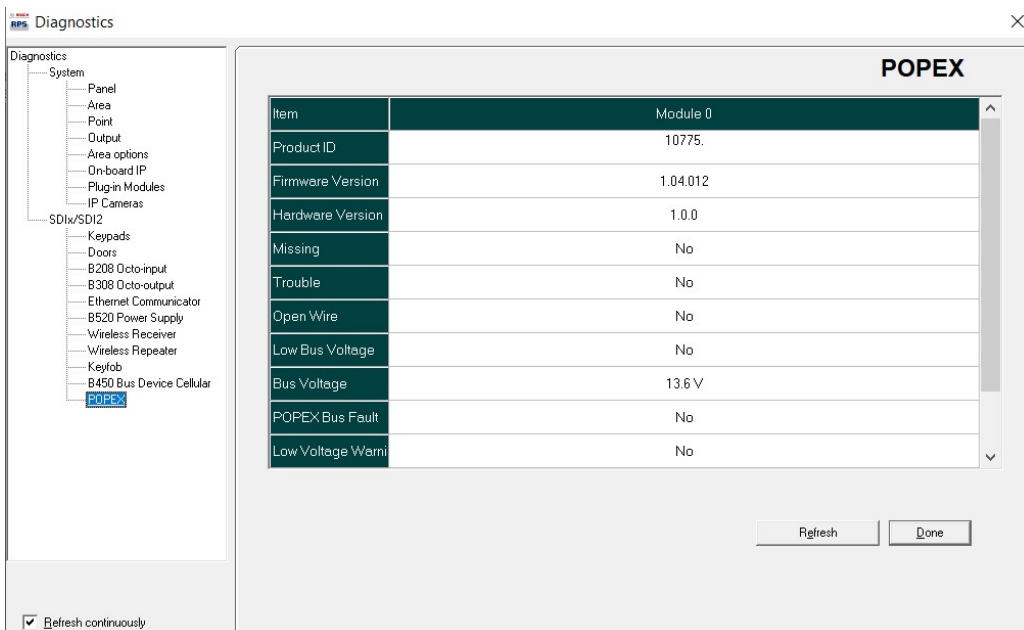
RPS Diagnostics

×

Diagnostics
System
Panel
Area
Point
Output
Area options
On-board IP
Plug-in Modules
IP Cameras
SDIx/SDI2
Keypads
Doors
B208 Octo-input
B308 Octo-output
Ethernet Communicator
B520 Power Supply
Wireless Receiver
Wireless Repeater
Keyfob
B450 Bus Device Cellular
POPEX

Refresh continuously

POPEX

| Item | Module 0 |
|---|---|
| Product ID | 10775. |
| Firmware Version | 1.04.012 |
| Hardware Version | 1.0.0 |
| Missing | No |
| Trouble | No |
| Open Wire | No |
| Low Bus Voltage | No |
| Bus Voltage | 13.6 V |
| POPEX Bus Fault | No |
| Low Voltage Warni | No |

Refresh

Done